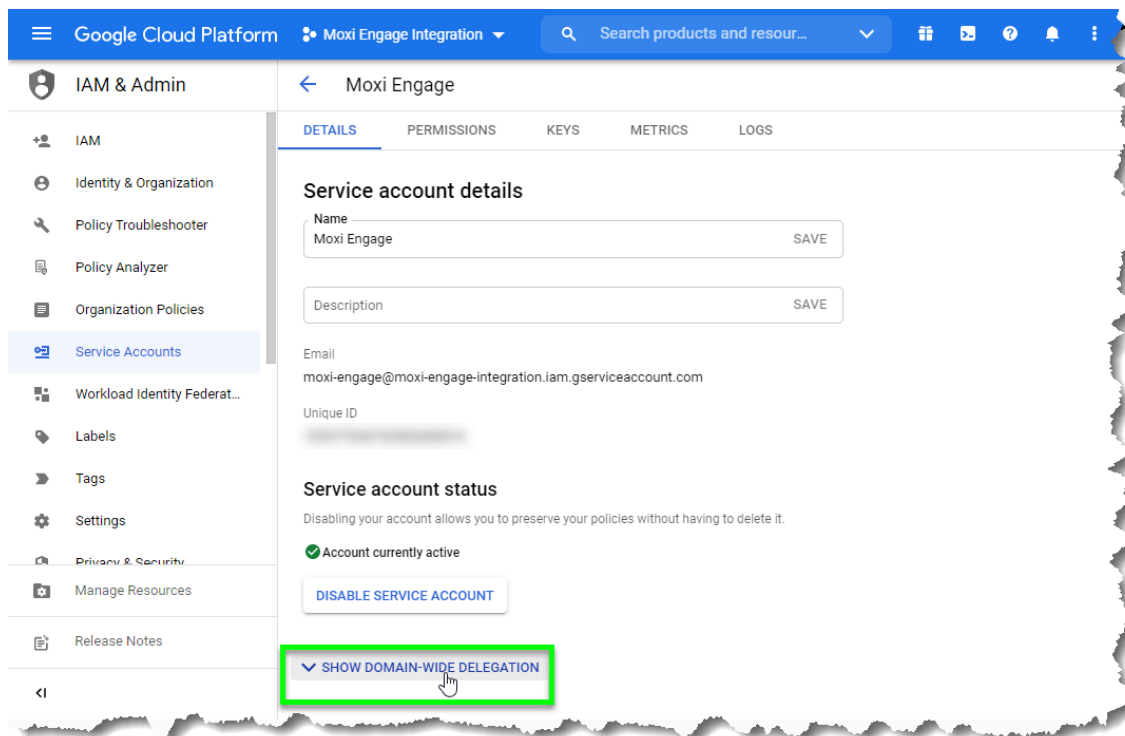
Google Cloud Platform Moxi Engage Integration

Search products and resour...

IAM & Admin

IAM

Identity & Organization

Policy Troubleshooter

Policy Analyzer

Organization Policies

Service Accounts

Workload Identity Federat...

Labels

Tags

Settings

Privacy & Security

Manage Resources

Release Notes

<I

Moxi Engage

DETAILS PERMISSIONS KEYS METRICS LOGS

Service account details

Name
Moxi Engage SAVE

Description SAVE

Email
moxi-engage@moxi-engage-integration.iam.gserviceaccount.com

Unique ID
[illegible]

Service account status

Disabling your account allows you to preserve your policies without having to delete it.

Account currently active

DISABLE SERVICE ACCOUNT

SHOW DOMAIN-WIDE DELEGATION